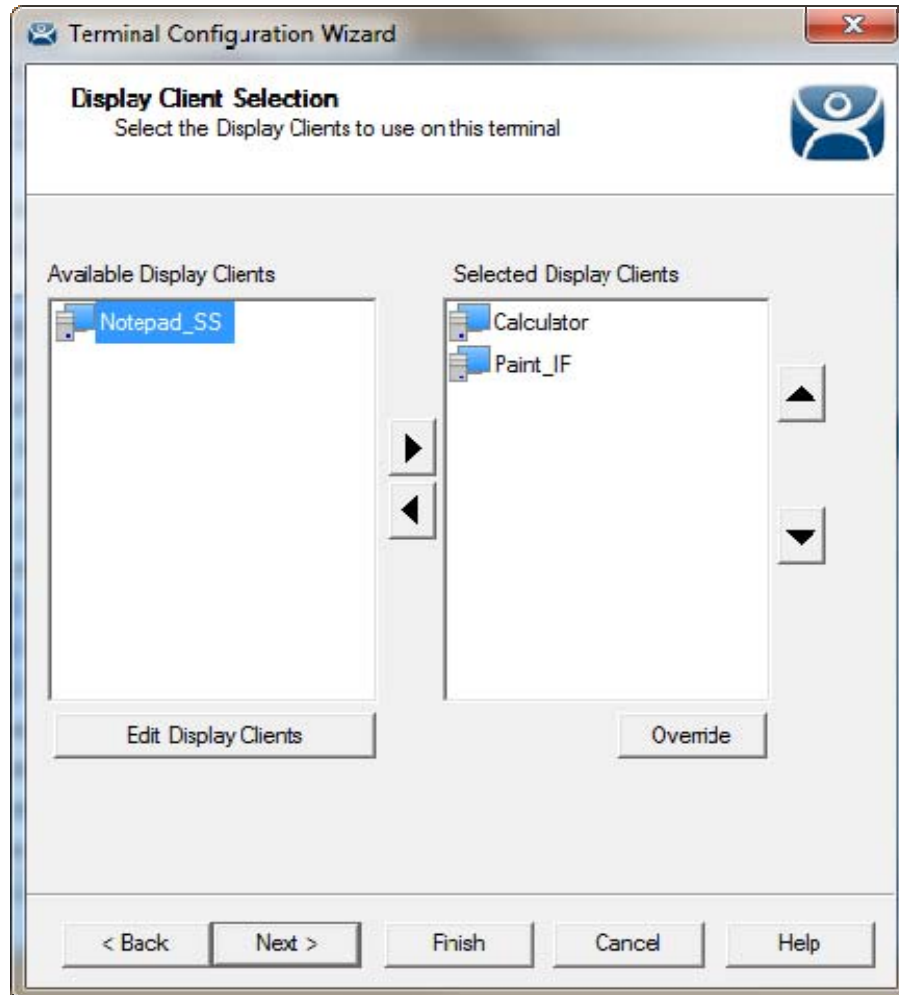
Terminal Configuration Wizard

Display Client Selection
Select the Display Clients to use on this terminal

Available Display Clients

Notepad_SS

Selected Display Clients

Calculator

Paint_IF

Edit Display Clients

Override

< Back

Next >

Finish

Cancel

Help